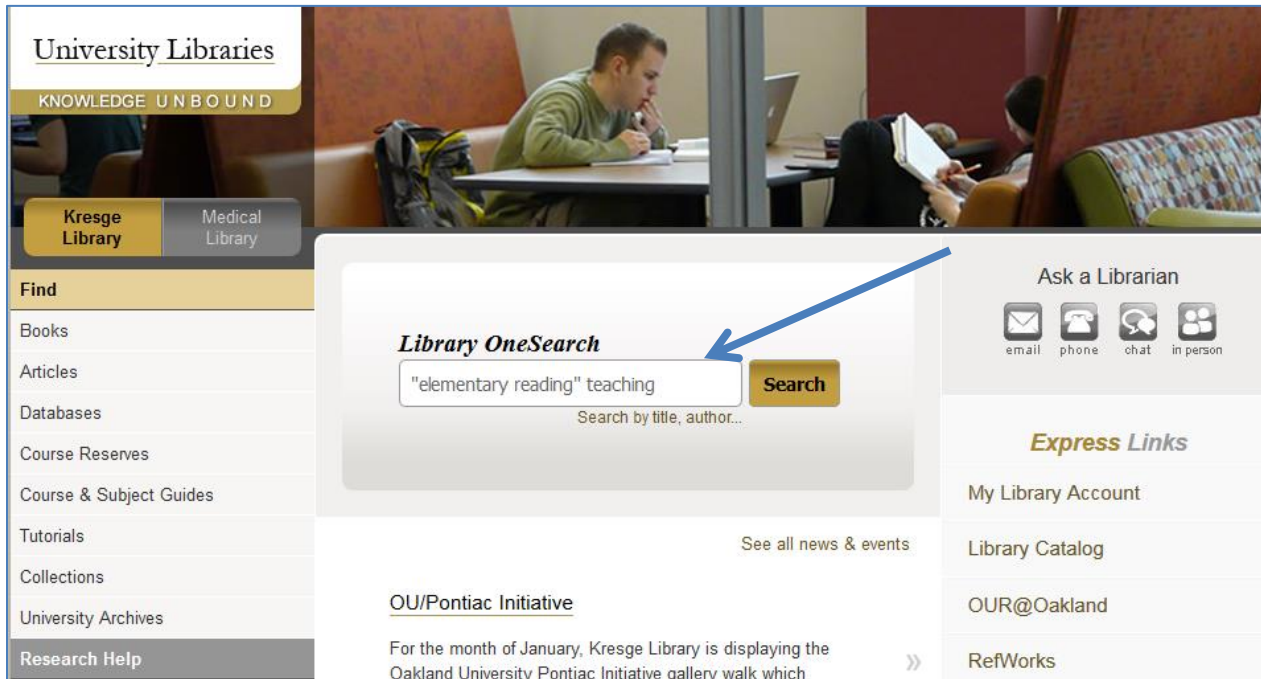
University Libraries
KNOWLEDGE UNBOUND

Kresge Library
Medical Library

Find
Books
Articles
Databases
Course Reserves
Course & Subject Guides
Tutorials
Collections
University Archives
Research Help

Library OneSearch
"elementary reading" teaching
Search
Search by title, author...

See all news & events

OU/Pontiac Initiative

For the month of January, Kresge Library is displaying the Oakland University Pontiac Initiative gallery walk which

»

Ask a Librarian
email phone chat in person

Express Links
My Library Account
Library Catalog
OUR@Oakland
RefWorks